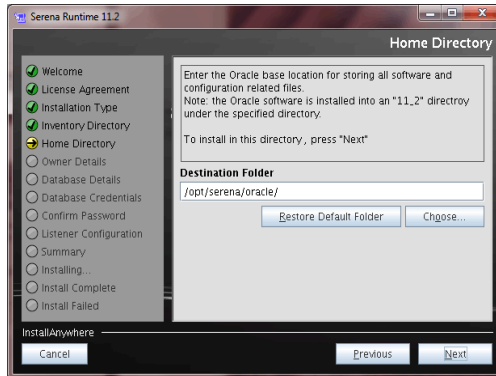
Serena Runtime 11.2

Home Directory

Welcome
License Agreement
Installation Type
Inventory Directory
Home Directory
Owner Details
Database Details
Database Credentials
Confirm Password
Listener Configuration
Summary
Installing...
Install Complete
Install Failed

Enter the Oracle base location for storing all software and configuration related files.
Note: the Oracle software is installed into an "11_2" directroy under the specified directory.

To install in this directory , press "Next"

Destination Folder
/opt/serena/oracle/

Restore Default Folder
Choose...

InstallAnywhere
Cancel
Previous
Next